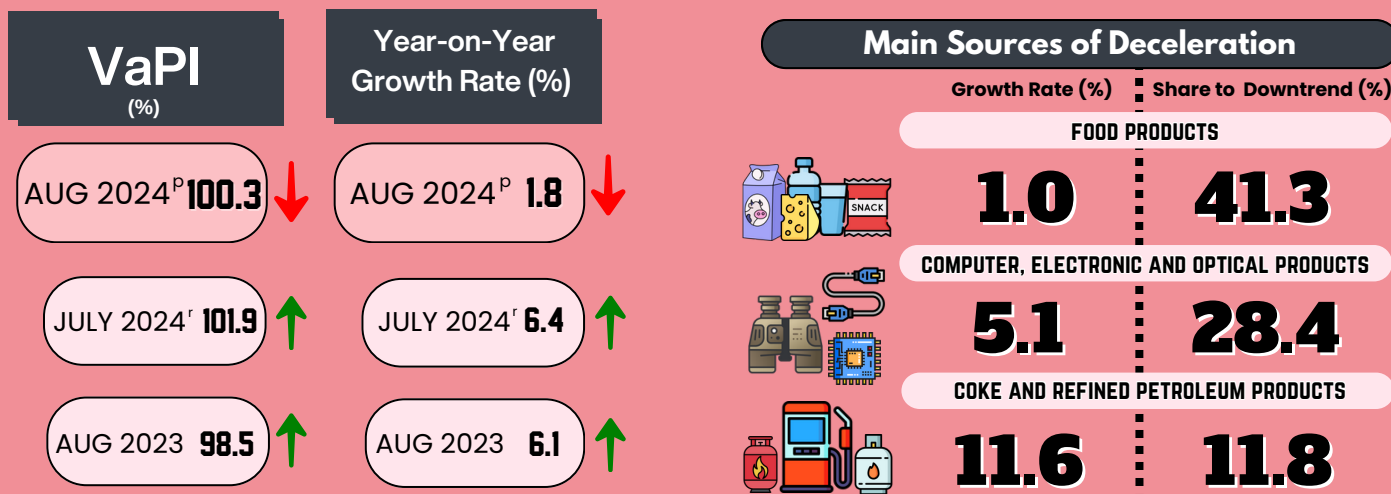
VaPI
(%)

Year-on-Year Growth Rate (%)

AUG 2024$^{p}$ 100.3

AUG 2024$^{p}$ 1.8

JULY 2024$^{r}$ 101.9

JULY 2024$^{r}$ 6.4

AUG 2023 98.5

AUG 2023 6.1

Main Sources of Deceleration

Growth Rate (%)

Share to Downtrend (%)

FOOD PRODUCTS

SNACK

1.0

41.3

COMPUTER, ELECTRONIC AND OPTICAL PRODUCTS

5.1

28.4

COKE AND REFINED PETROLEUM PRODUCTS

11.6

11.8